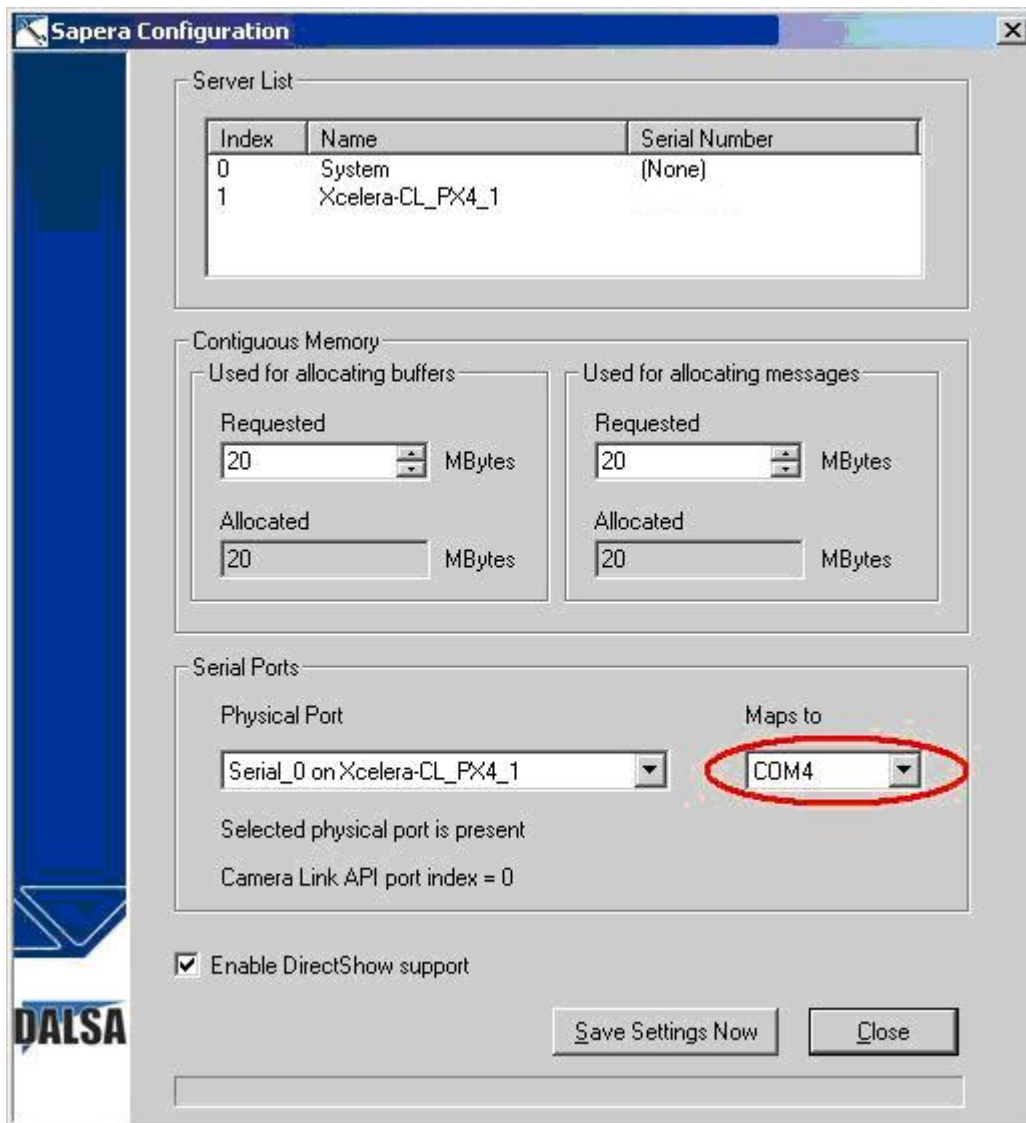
Sapera Configuration

Server List

| Index | Name | Serial Number |
|---|---|---|
| 0 | System | (None) |
| 1 | Xcelera-CL_PX4_1 | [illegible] |

Contiguous Memory

Used for allocating buffers

Requested

20 MBytes

Allocated

20 MBytes

Used for allocating messages

Requested

20 MBytes

Allocated

20 MBytes

Serial Ports

Physical Port

Serial_0 on Xcelera-CL_PX4_1

Maps to

COM4

Selected physical port is present

Camera Link API port index = 0

Enable DirectShow support

DALSA

Save Settings Now

Close